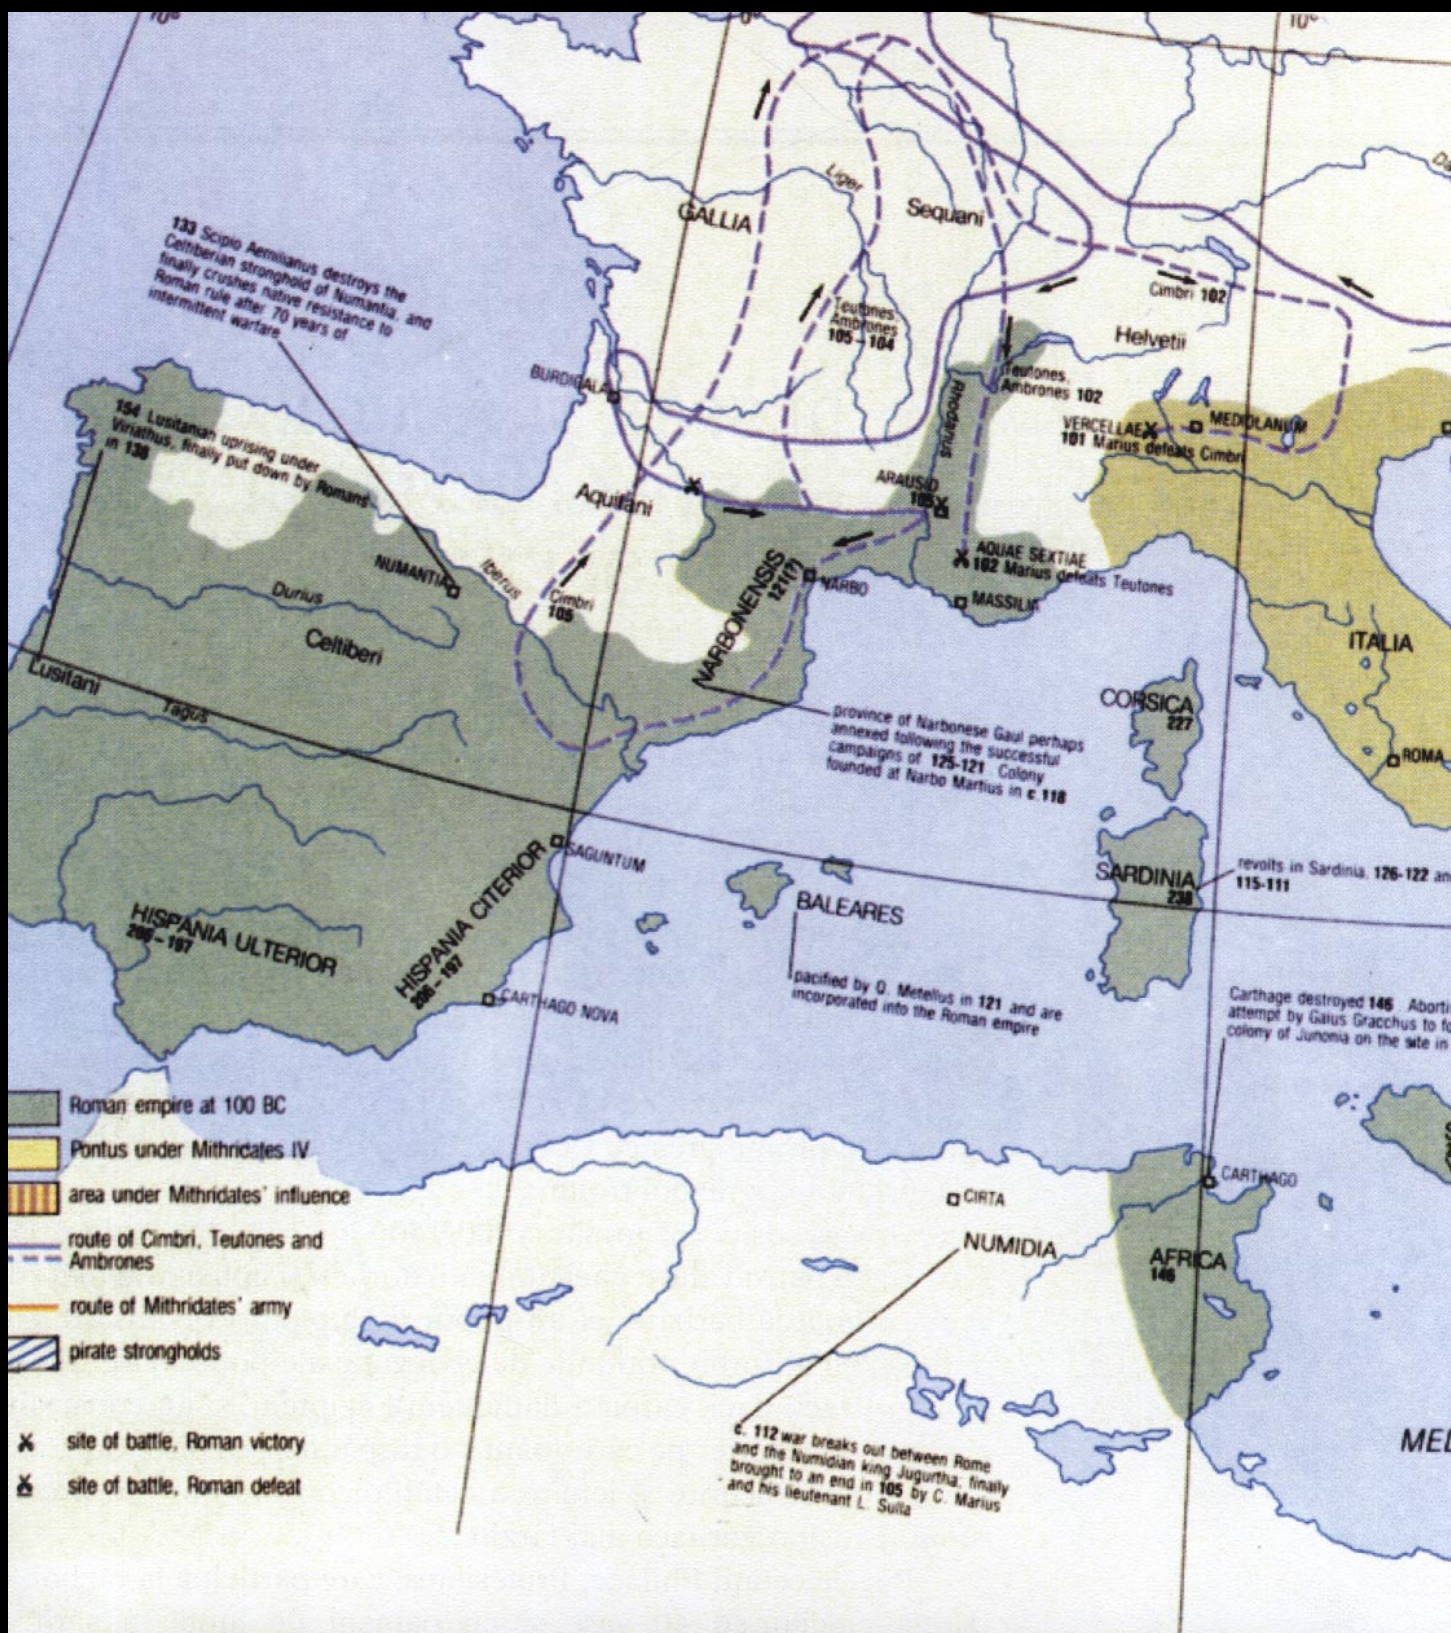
10°

0°

10°

133 Scipio Aemilianus destroys the Celtiberian stronghold of Numantia, and finally crushes native resistance to Roman rule after 70 years of intermittent warfare

GALLIA

Liger

Sequani

Teutones Ambrones 105–104

Cimbri 102

Helvetii

BURDIGALA

Teutones, Ambrones 102

Rhodanus

VERCELLAE 101 Marius defeats Cimbri

MEDIOLANUM

154 Lusitanian uprising under Viriathus, finally put down by Romans in 138

Aquitani

ARAUSIO 105

AQUAE SEXTIAE 102 Marius defeats Teutones

NUMANTIA

Iberus

NARBONENSIS 121(?)

NARBO

MASSILIA

Durius

Cimbri 105

Celtiberi

ITALIA

Lusitani

Tagus

province of Narbonese Gaul perhaps annexed following the successful campaigns of 125–121. Colony founded at Narbo Martius in c. 118

CORSICA 227

ROMA

SAGUNTUM

HISPANIA CITERIOR 206–197

SARDINIA 238

revolts in Sardinia, 126–122 an 115–111

BALEARES

HISPANIA ULTERIOR 206–197

pacified by Q. Metellus in 121 and are incorporated into the Roman empire

CARTHAGO NOVA

Carthage destroyed 146. Aborti attempt by Gaius Gracchus to fo colony of Junonia on the site in

Roman empire at 100 BC

Pontus under Mithridates IV

area under Mithridates' influence

route of Cimbri, Teutones and Ambrones

route of Mithridates' army

pirate strongholds

site of battle, Roman victory

site of battle, Roman defeat

CIRTA

CARTHAGO

NUMIDIA

AFRICA 146

c. 112 war breaks out between Rome and the Numidian king Jugurtha; finally brought to an end in 105 by C. Marius and his lieutenant L. Sulla

MEI